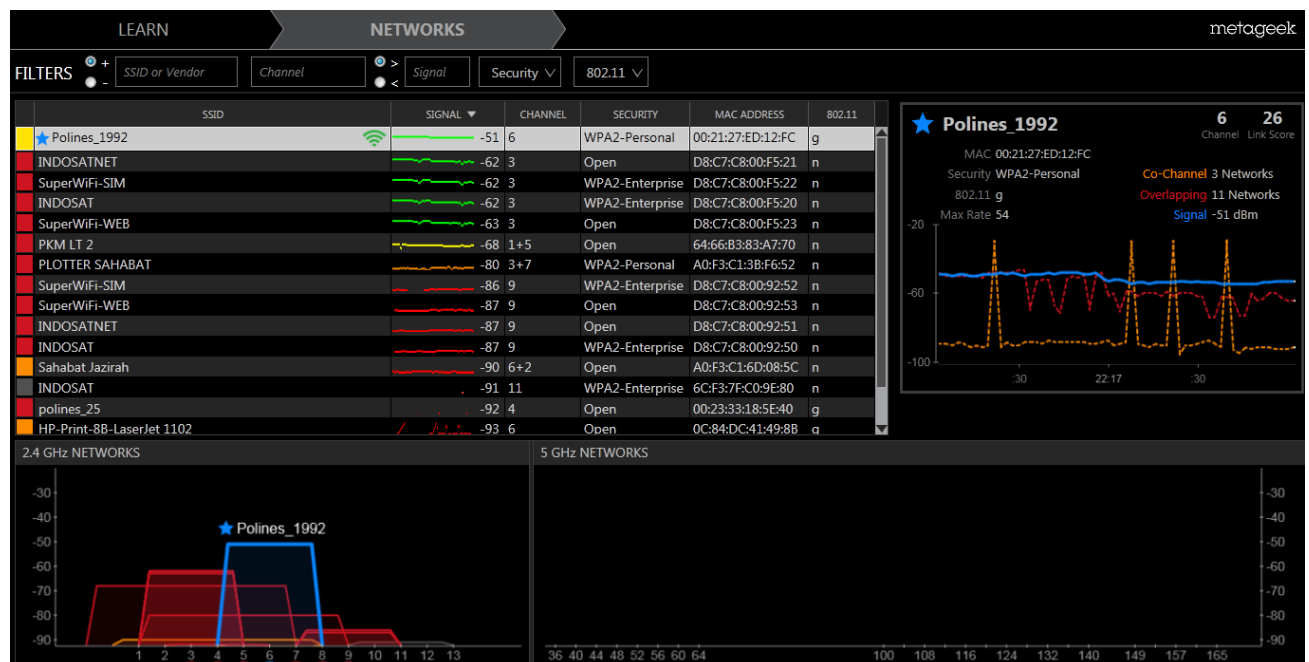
LEARN NETWORKS metageek

FILTERS + - SSID or Vendor Channel > < Signal Security 802.11

| SSID | SIGNAL ▼ | CHANNEL | SECURITY | MAC ADDRESS | 802.11 |
|---|---|---|---|---|---|
| Polines_1992 | -51 | 6 | WPA2-Personal | 00:21:27:ED:12:FC | g |
| INDOSATNET | -62 | 3 | Open | D8:C7:C8:00:F5:21 | n |
| SuperWiFi-SIM | -62 | 3 | WPA2-Enterprise | D8:C7:C8:00:F5:22 | n |
| INDOSAT | -62 | 3 | WPA2-Enterprise | D8:C7:C8:00:F5:20 | n |
| SuperWiFi-WEB | -63 | 3 | Open | D8:C7:C8:00:F5:23 | n |
| PKM LT 2 | -68 | 1+5 | Open | 64:66:B3:83:A7:70 | n |
| PLOTTER SAHABAT | -80 | 3+7 | WPA2-Personal | A0:F3:C1:3B:F6:52 | n |
| SuperWiFi-SIM | -86 | 9 | WPA2-Enterprise | D8:C7:C8:00:92:52 | n |
| SuperWiFi-WEB | -87 | 9 | Open | D8:C7:C8:00:92:53 | n |
| INDOSATNET | -87 | 9 | Open | D8:C7:C8:00:92:51 | n |
| INDOSAT | -87 | 9 | WPA2-Enterprise | D8:C7:C8:00:92:50 | n |
| Sahabat Jazirah | -90 | 6+2 | Open | A0:F3:C1:6D:08:5C | n |
| INDOSAT | -91 | 11 | WPA2-Enterprise | 6C:F3:7F:C0:9E:80 | n |
| polines_25 | -92 | 4 | Open | 00:23:33:18:5E:40 | g |
| HP-Print-8B-LaserJet 1102 | -93 | 6 | Open | 0C:84:DC:41:49:8B | g |

Polines_1992
6 Channel 26 Link Score
MAC 00:21:27:ED:12:FC
Security WPA2-Personal
802.11 g
Max Rate 54
Co-Channel 3 Networks
Overlapping 11 Networks
Signal -51 dBm
-20
-60
-100
:30 22:17 :30

2.4 GHz NETWORKS
-30 -40 -50 -60 -70 -80 -90
Polines_1992
1 2 3 4 5 6 7 8 9 10 11 12 13

5 GHz NETWORKS
-30 -40 -50 -60 -70 -80 -90
36 40 44 48 52 56 60 64 100 108 116 124 132 140 149 157 165